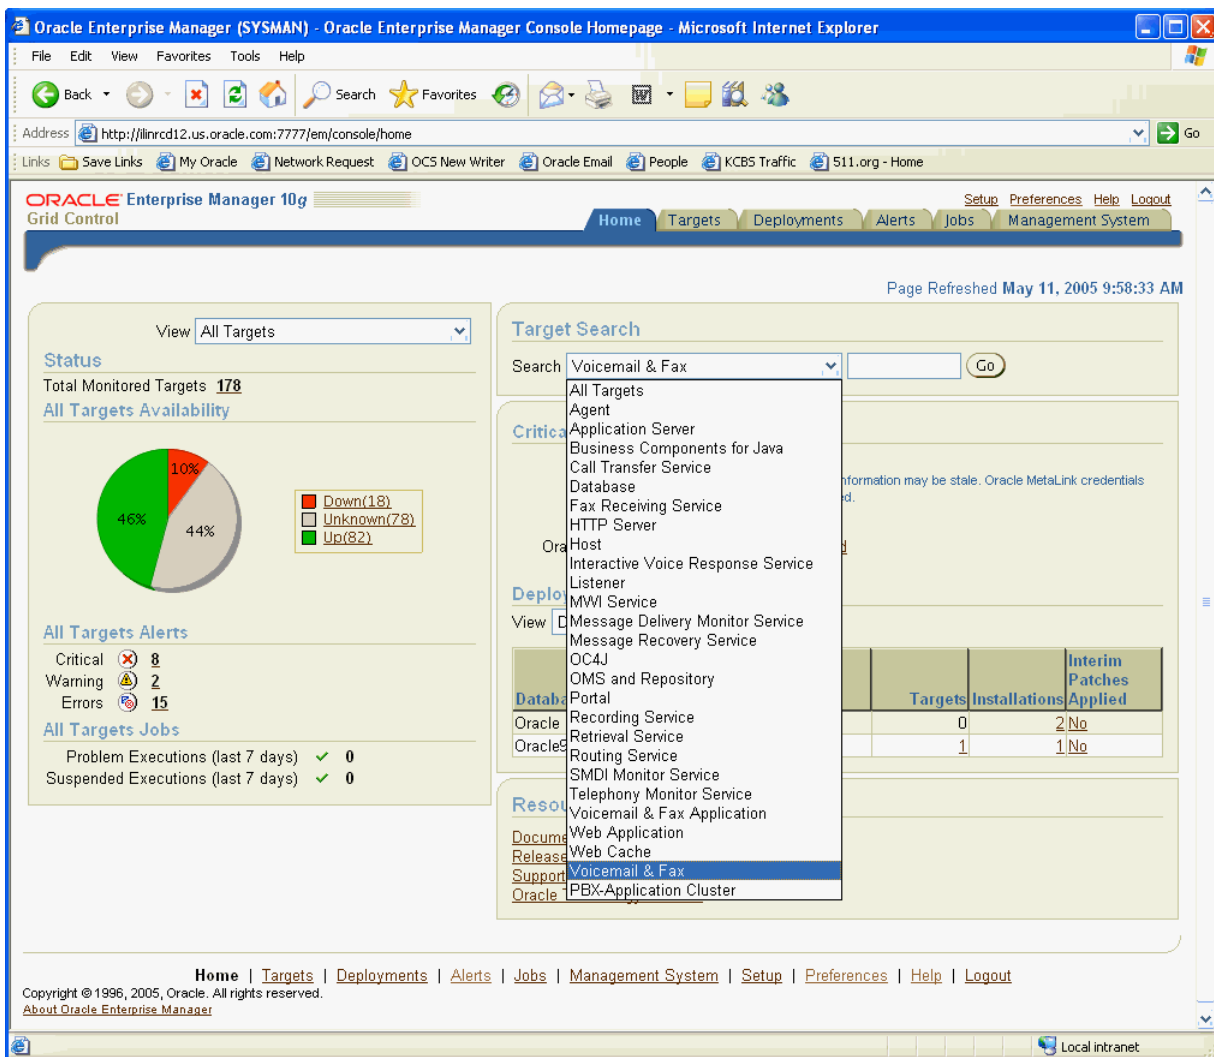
Oracle Enterprise Manager (SYSMAN) - Oracle Enterprise Manager Console Homepage - Microsoft Internet Explorer

File Edit View Favorites Tools Help

Back Search Favorites

Address http://ilinrcd12.us.oracle.com:7777/em/console/home Go

Links Save Links My Oracle Network Request OCS New Writer Oracle Email People KCBS Traffic 511.org - Home

ORACLE Enterprise Manager 10g
Grid Control

Setup Preferences Help Logout

Home Targets Deployments Alerts Jobs Management System

Page Refreshed May 11, 2005 9:58:33 AM

View All Targets

Status
Total Monitored Targets 178
All Targets Availability

10%
46%
44%

Down(18)
Unknown(78)
Up(82)

All Targets Alerts
Critical 8
Warning 2
Errors 15
All Targets Jobs
Problem Executions (last 7 days) 0
Suspended Executions (last 7 days) 0

Target Search
Search Voicemail & Fax Go

All Targets
Agent
Application Server
Business Components for Java
Call Transfer Service
Database
Fax Receiving Service
HTTP Server
Host
Interactive Voice Response Service
Listener
MWI Service
Message Delivery Monitor Service
Message Recovery Service
OC4J
OMS and Repository
Portal
Recording Service
Retrieval Service
Routing Service
SMDI Monitor Service
Telephony Monitor Service
Voicemail & Fax Application
Web Application
Web Cache
Voicemail & Fax
PBX-Application Cluster

Critica
nformation may be stale. Oracle MetaLink credentials
d.
Ora

Deplo
View D

| Databa | Targets | Installations | Interim Patches Applied |
|---|---|---|---|
| Oracle | 0 | 2 | No |
| Oracle9 | 1 | 1 | No |

Resou
Docume
Release
Support
Oracle

Home | Targets | Deployments | Alerts | Jobs | Management System | Setup | Preferences | Help | Logout
Copyright © 1996, 2005, Oracle. All rights reserved.
About Oracle Enterprise Manager

Local intranet